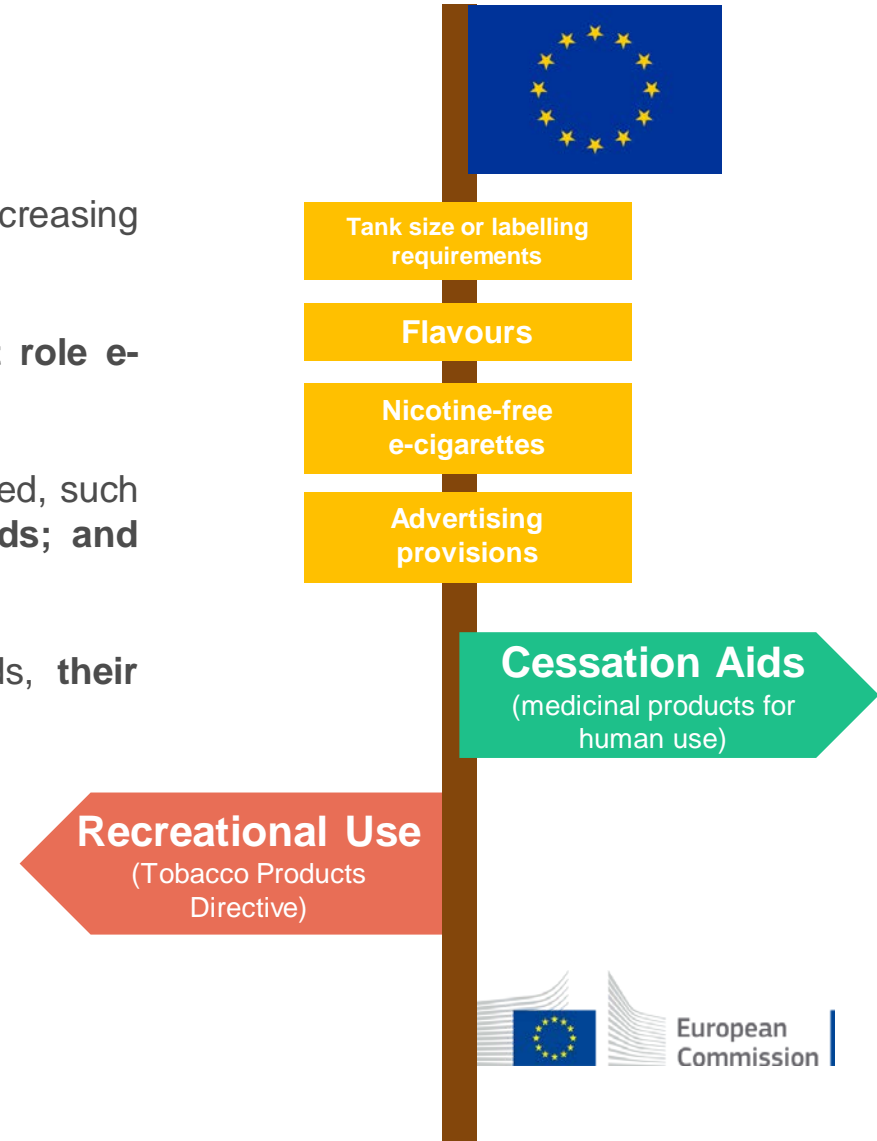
creasing

role e-

ed, such
ds; and

ls, their

Tank size or labelling requirements

Flavours

Nicotine-free e-cigarettes

Advertising provisions

Cessation Aids
(medicinal products for human use)

Recreational Use
(Tobacco Products Directive)

European Commission